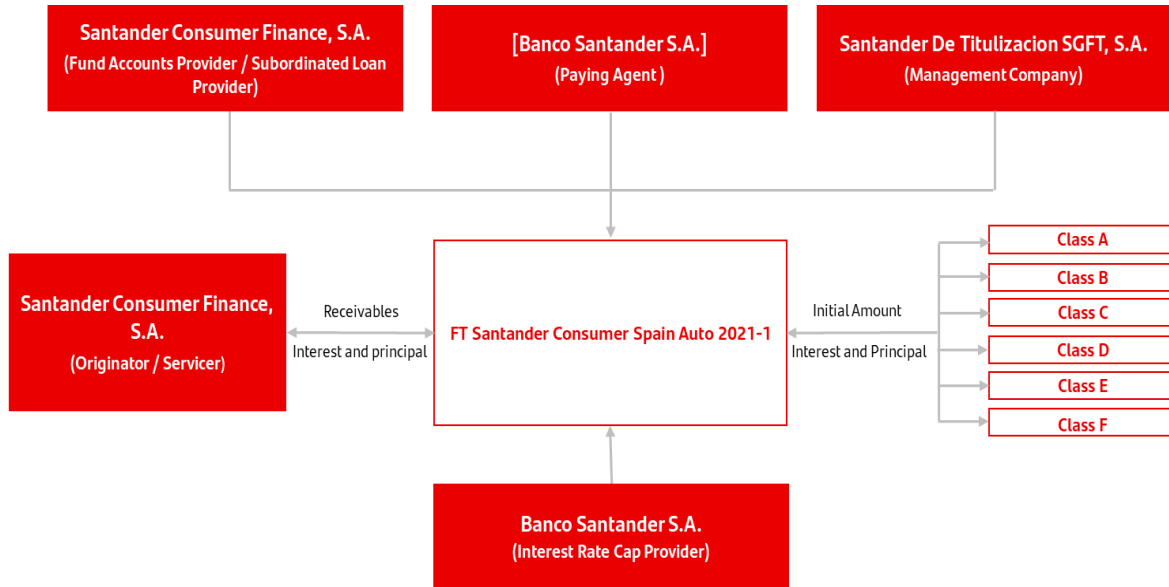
Santander Consumer Finance, S.A.
(Fund Accounts Provider / Subordinated Loan Provider)

[Banco Santander S.A.]
(Paying Agent )

Santander De Titulizacion SGFT, S.A.
(Management Company)

Santander Consumer Finance, S.A.
(Originator / Servicer)

Receivables

Interest and principal

FT Santander Consumer Spain Auto 2021-1

Initial Amount

Interest and Principal

Class A

Class B

Class C

Class D

Class E

Class F

Banco Santander S.A.
(Interest Rate Cap Provider)